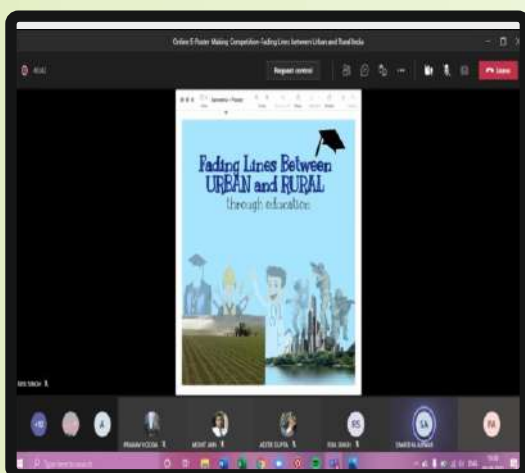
Online E-Poster Making Competition-Fading Lines between Urban and Rural India

Request control

Leave

Fading Lines Between URBAN and RURAL through education

+10

RS

SA

PA

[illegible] SINGH

PRANAV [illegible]

MOHIT JAIN

ADITYA GUPTA

RIYA SINGH

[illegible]

Type here to search